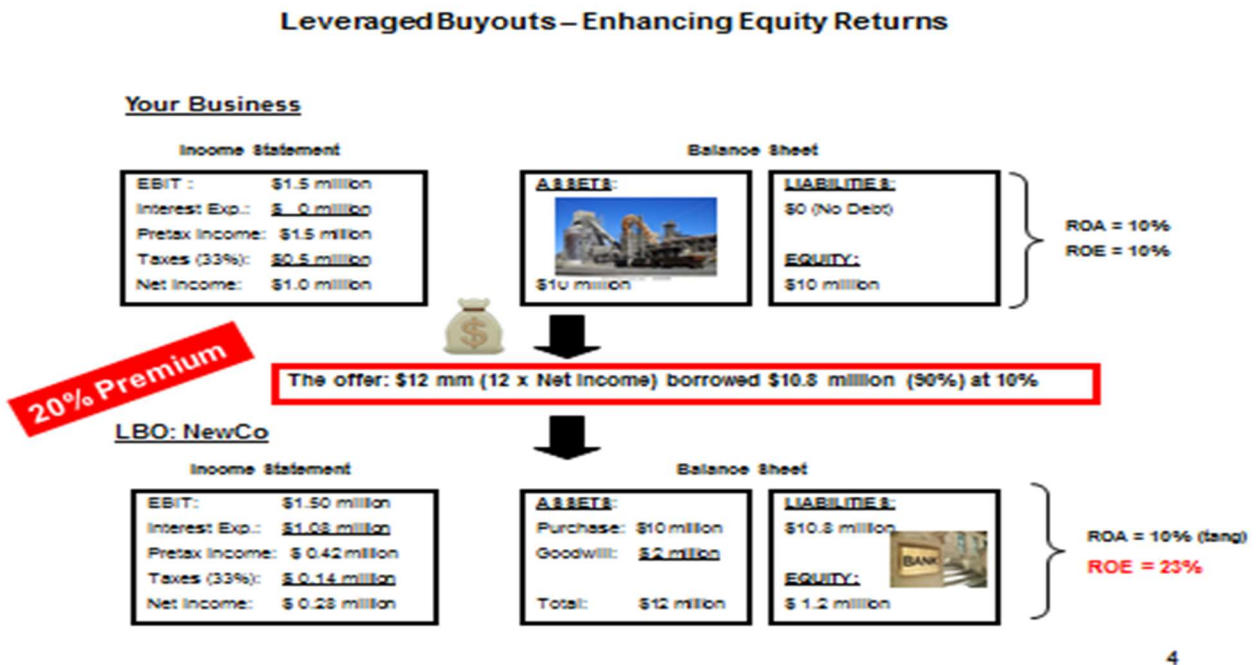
Leveraged Buyouts – Enhancing Equity Returns

Your Business

Income Statement

| | |
|---|---|
| EBIT : | $1.5 million |
| Interest Exp.: | $ 0 million |
| Pretax Income: | $1.5 million |
| Taxes (33%): | $0.5 million |
| Net Income: | $1.0 million |

Balance Sheet

ASSETS:

$10 million

LIABILITIES:

$0 (No Debt)

EQUITY:

$10 million

ROA = 10%

ROE = 10%

20% Premium

The offer: $12 mm (12 x Net Income) borrowed $10.8 million (90%) at 10%

LBO: NewCo

Income Statement

| | |
|---|---|
| EBIT: | $1.50 million |
| Interest Exp.: | $1.08 million |
| Pretax Income: | $ 0.42 million |
| Taxes (33%): | $ 0.14 million |
| Net Income: | $ 0.28 million |

Balance Sheet

ASSETS:

Purchase: $10 million

Goodwill: $2 million

Total: $12 million

LIABILITIES:

$10.8 million

BANK

EQUITY:

$ 1.2 million

ROA = 10% (tang)

ROE = 23%

4